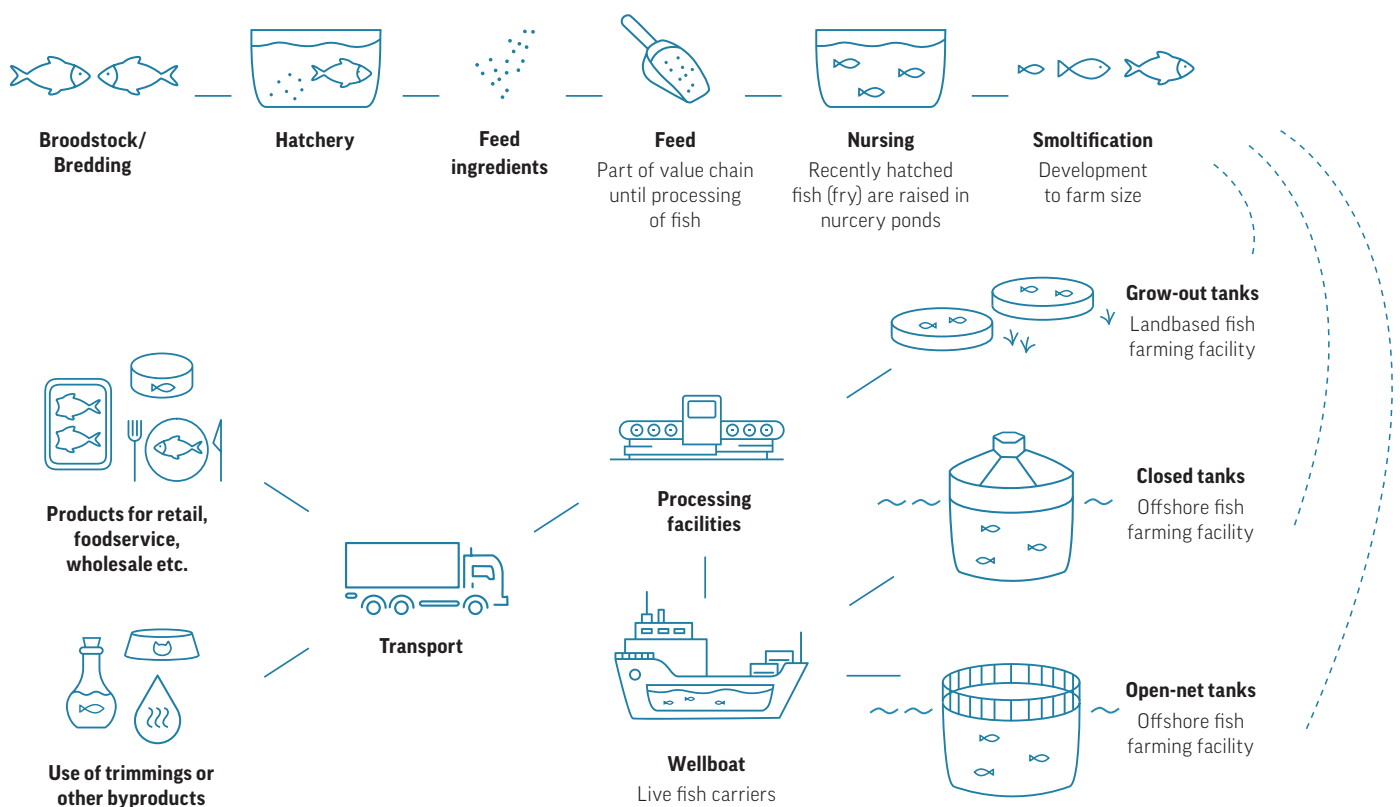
Broodstock/ Bredding

Hatchery

Feed ingredients

Feed
Part of value chain until processing of fish

Nursing
Recently hatched fish (fry) are raised in nurcery ponds

Smoltification
Development to farm size

Grow-out tanks
Landbased fish farming facility

Products for retail, foodservice, wholesale etc.

Processing facilities

Closed tanks
Offshore fish farming facility

Transport

Use of trimmings or other byproducts

Wellboat
Live fish carriers

Open-net tanks
Offshore fish farming facility